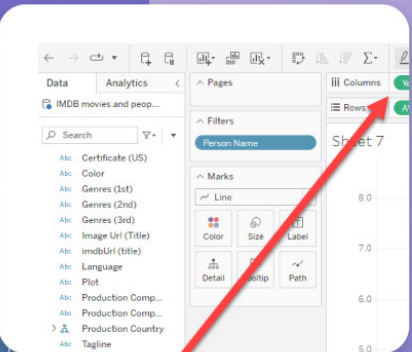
Data
Analytics
IMDB movies and peop...
Search
Abc Certificate (US)
Abc Color
Abc Genres (1st)
Abc Genres (2nd)
Abc Genres (3rd)
Abc Image Url (Title)
Abc imdbUrl (title)
Abc Language
Abc Plot
Abc Production Comp...
Abc Production Comp...
Production Country
Abc Tagline

Pages

Filters
Person Name

Marks
Line
Color
Size
Label
Detail
Tooltip
Path

Columns
Rows
Sheet 7
8.0
7.0
6.0
5.0